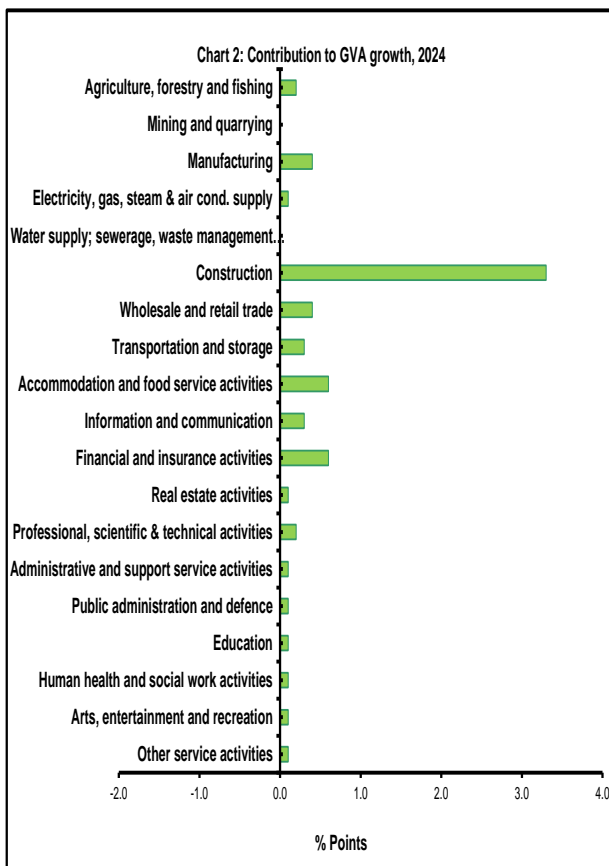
Chart 2: Contribution to GVA growth, 2024

Agriculture, forestry and fishing
Mining and quarrying
Manufacturing
Electricity, gas, steam & air cond. supply
Water supply; sewerage, waste management...
Construction
Wholesale and retail trade
Transportation and storage
Accommodation and food service activities
Information and communication
Financial and insurance activities
Real estate activities
Professional, scientific & technical activities
Administrative and support service activities
Public administration and defence
Education
Human health and social work activities
Arts, entertainment and recreation
Other service activities

-2.0 -1.0 0.0 1.0 2.0 3.0 4.0

% Points